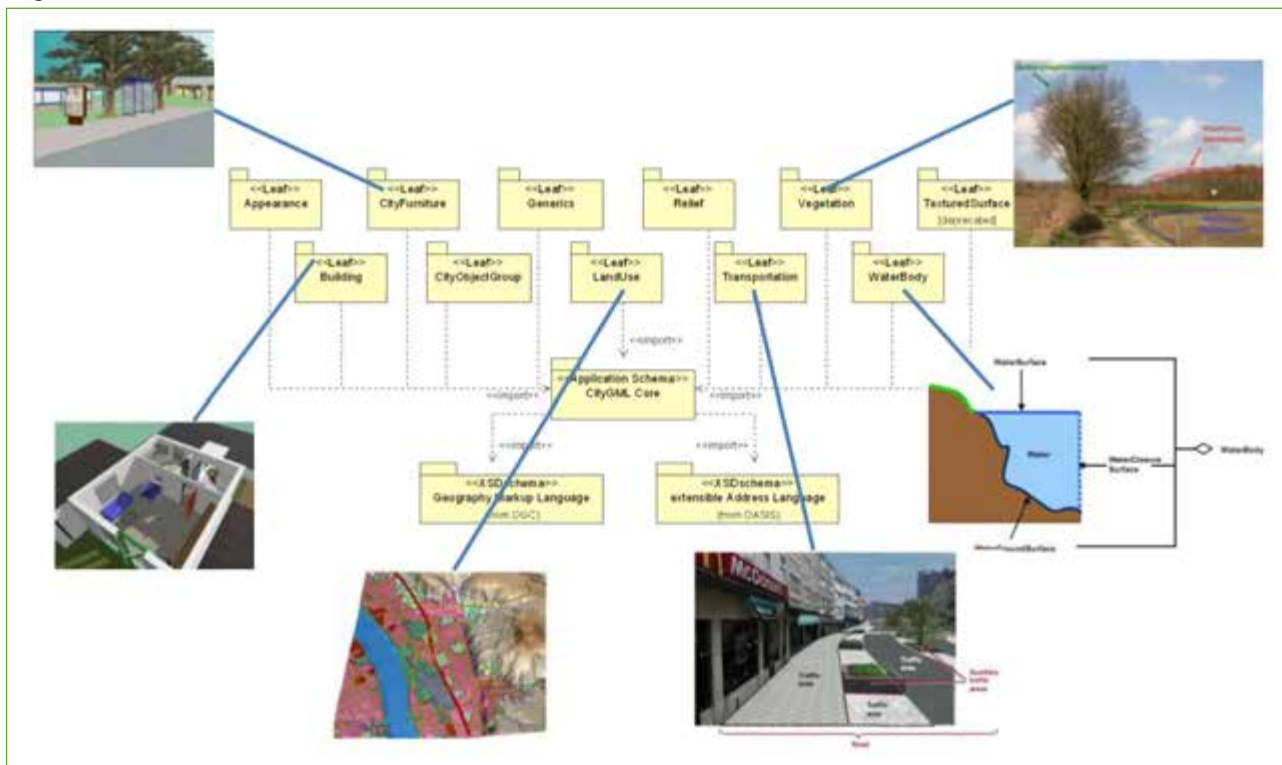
<<Leaf>>
Appearance

<<Leaf>>
CityFurniture

<<Leaf>>
Generics

<<Leaf>>
Relief

<<Leaf>>
Vegetation

<<Leaf>>
TexturedSurface
[deprecated]

<<Leaf>>
Building

<<Leaf>>
CityObjectGroup

<<Leaf>>
LandUse

<<Leaf>>
Transportation

<<Leaf>>
WaterBody

<<import>>

<<import>>

<<Application Schema>>
CityGML Core

<<import>>

<<import>>

<<import>>

<<XSDschema>>
Geography Markup Language
(from OGC)

<<XSDschema>>
extensible Address Language
(from OASIS)

WaterSurface

Water

WaterClosure Surface

WaterBody

WaterGroundSurface

McDonald's

Traffic area

Traffic area

Traffic area

Auxiliary traffic area

Road